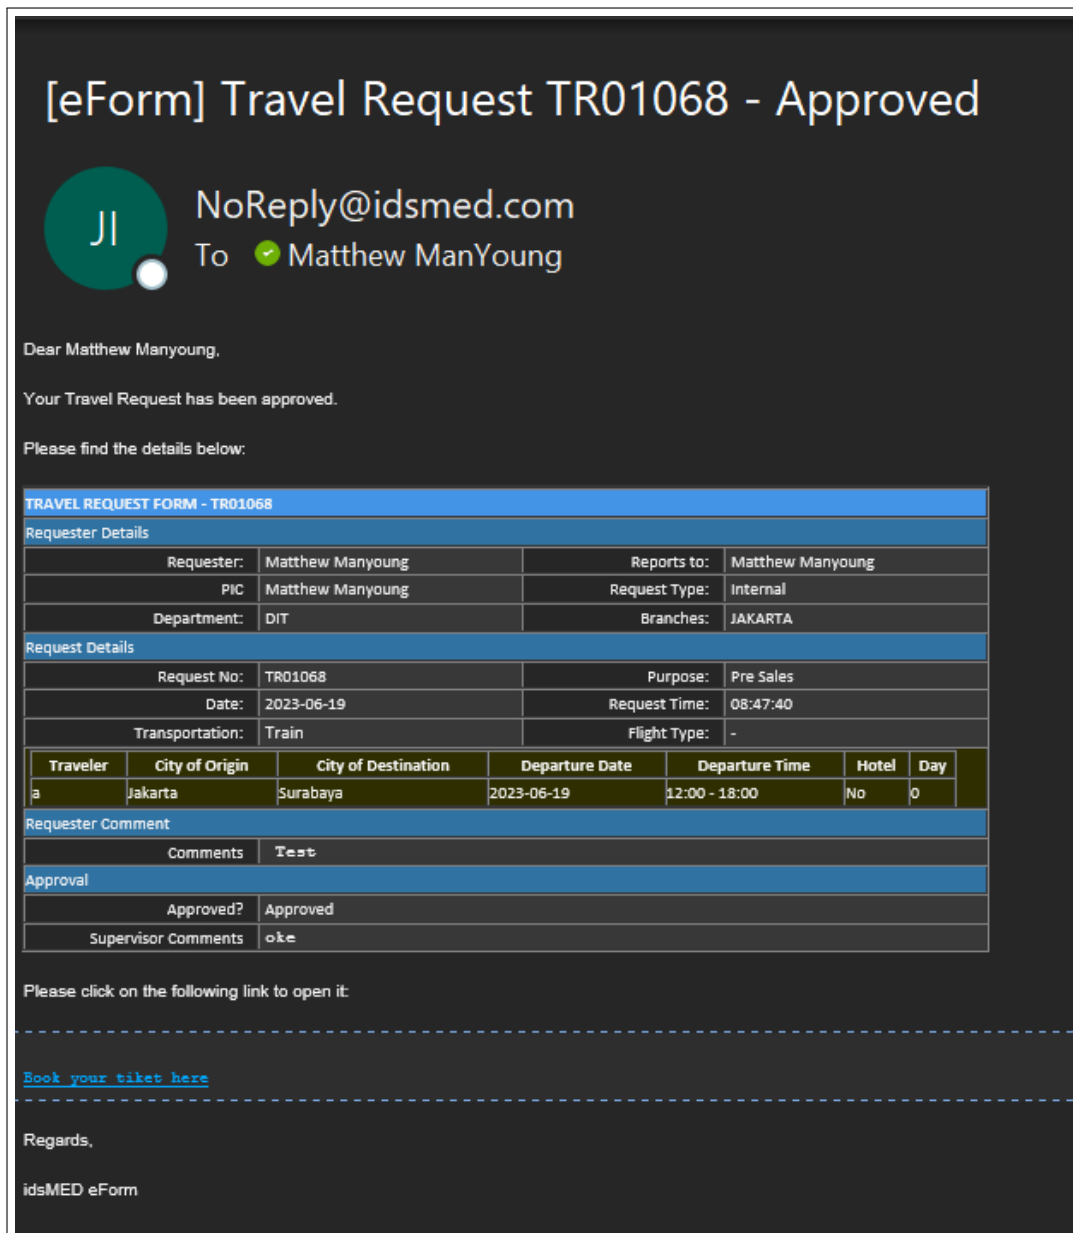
[eForm] Travel Request TR01068 - Approved

JI

NoReply@idsmed.com
To Matthew ManYoung

Dear Matthew Manyoung,

Your Travel Request has been approved.

Please find the details below:

TRAVEL REQUEST FORM - TR01068

Requester Details

| Requester: | Matthew Manyoung | Reports to: | Matthew Manyoung |
|---|---|---|---|
| PIC | Matthew Manyoung | Request Type: | Internal |
| Department: | DIT | Branches: | JAKARTA |

Request Details

| Request No: | TR01068 | Purpose: | Pre Sales |
|---|---|---|---|
| Date: | 2023-06-19 | Request Time: | 08:47:40 |
| Transportation: | Train | Flight Type: | - |

| Traveler | City of Origin | City of Destination | Departure Date | Departure Time | Hotel | Day |
|---|---|---|---|---|---|---|
| a | Jakarta | Surabaya | 2023-06-19 | 12:00 - 18:00 | No | 0 |

Requester Comment

| Comments | Test |
|---|---|

Approval

| Approved? | Approved |
|---|---|
| Supervisor Comments | oke |

Please click on the following link to open it:

Book your tiket here

Regards,

idsMED eForm